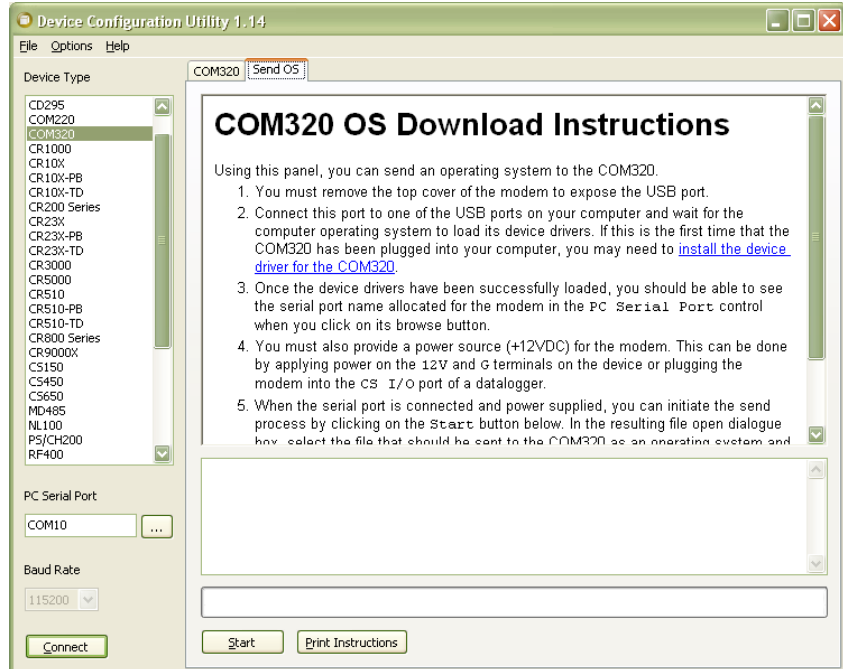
Device Configuration Utility 1.14

File Options Help

Device Type

CD295
COM220
COM320
CR1000
CR10X
CR10X-PB
CR10X-TD
CR200 Series
CR23X
CR23X-PB
CR23X-TD
CR3000
CR5000
CR510
CR510-PB
CR510-TD
CR800 Series
CR9000X
CS150
CS450
CS650
MD485
NL100
PS/CH200
RF400

PC Serial Port

COM10 ...

Baud Rate

115200

Connect

COM320 Send OS

COM320 OS Download Instructions

Using this panel, you can send an operating system to the COM320.

1. You must remove the top cover of the modem to expose the USB port.
2. Connect this port to one of the USB ports on your computer and wait for the computer operating system to load its device drivers. If this is the first time that the COM320 has been plugged into your computer, you may need to install the device driver for the COM320.
3. Once the device drivers have been successfully loaded, you should be able to see the serial port name allocated for the modem in the PC Serial Port control when you click on its browse button.
4. You must also provide a power source (+12VDC) for the modem. This can be done by applying power on the 12V and G terminals on the device or plugging the modem into the CS I/O port of a datalogger.
5. When the serial port is connected and power supplied, you can initiate the send process by clicking on the Start button below. In the resulting file open dialogue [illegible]

Start Print Instructions